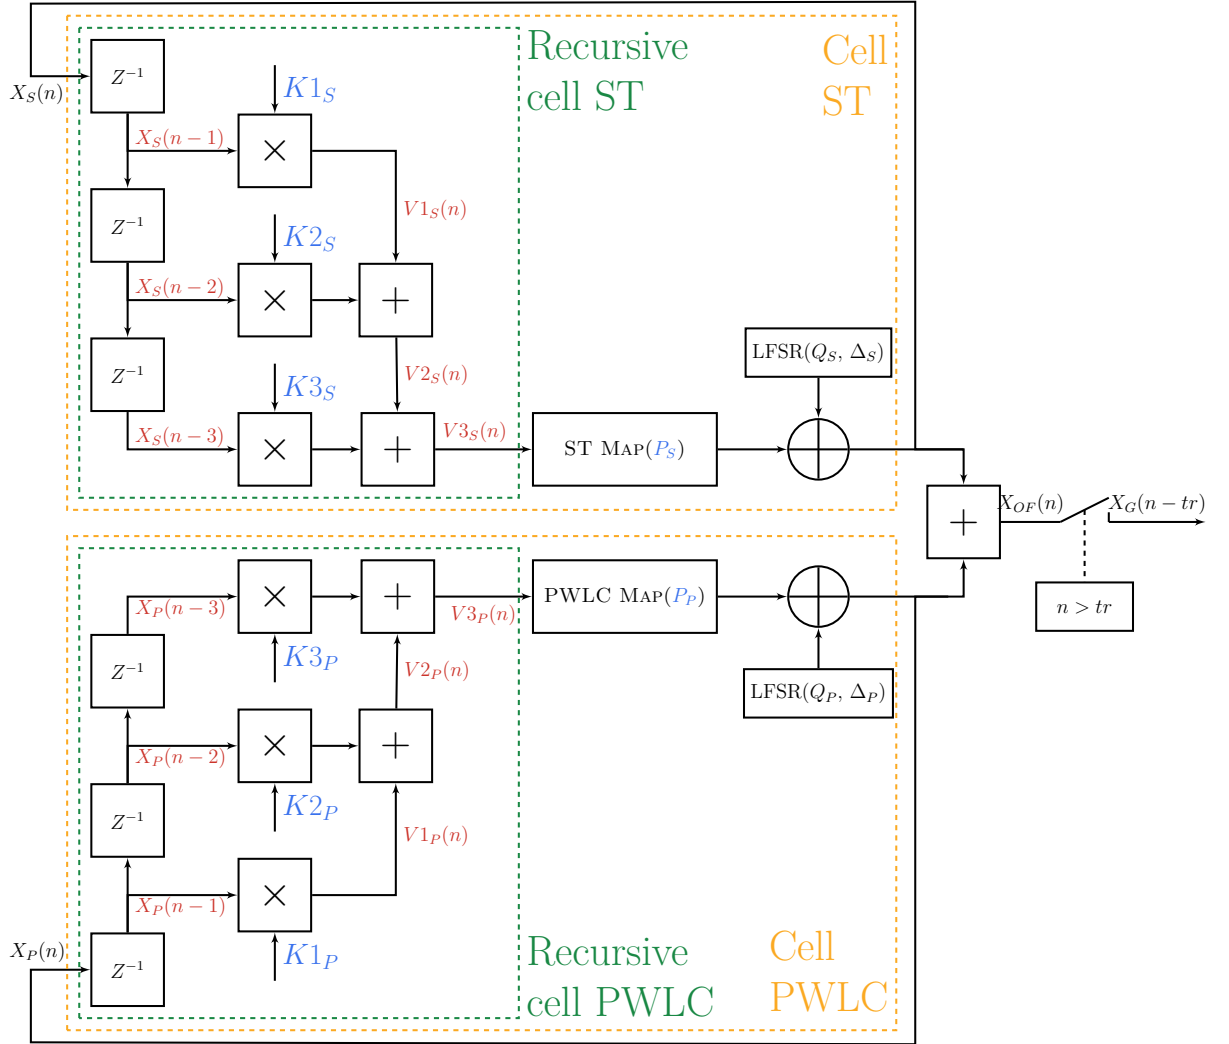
Recursive cell ST

Cell ST

$X_S(n)$

$Z^{-1}$

$K1_S$

$X_S(n-1)$

$\times$

$V1_S(n)$

$Z^{-1}$

$K2_S$

$X_S(n-2)$

$\times$

$+$

$Z^{-1}$

LFSR($Q_S$, $\Delta_S$)

$K3_S$

$V2_S(n)$

$X_S(n-3)$

$\times$

$+$

$V3_S(n)$

ST MAP($P_S$)

$+$

$X_{OF}(n)$

$X_G(n-tr)$

$\times$

$+$

PWLC MAP($P_P$)

$X_P(n-3)$

$V3_P(n)$

$n > tr$

$Z^{-1}$

$K3_P$

LFSR($Q_P$, $\Delta_P$)

$V2_P(n)$

$X_P(n-2)$

$\times$

$+$

$Z^{-1}$

$K2_P$

$V1_P(n)$

$\times$

$X_P(n-1)$

$X_P(n)$

$Z^{-1}$

$K1_P$

Recursive cell PWLC

Cell PWLC